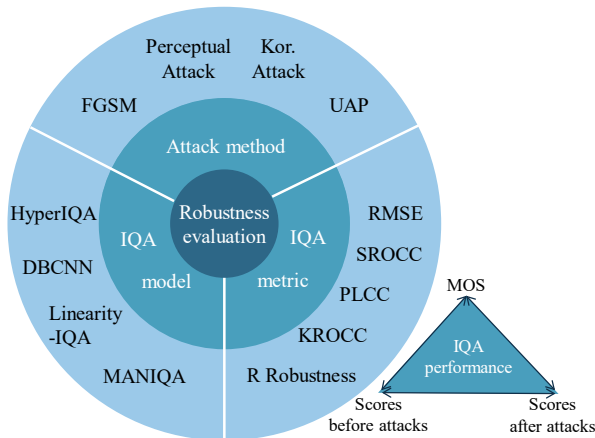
Perceptual Attack

Kor. Attack

FGSM

UAP

Attack method

Robustness evaluation

IQA model

IQA metric

HyperIQA

DBCNN

Linearity -IQA

MANIQA

RMSE

SROCC

PLCC

KROCC

R Robustness

MOS

IQA performance

Scores before attacks

Scores after attacks